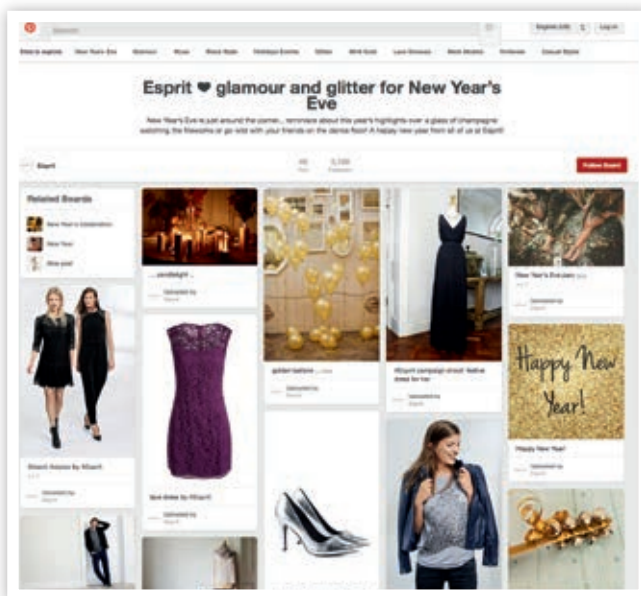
Search

English (US) Log in

Esprit ❤ glamour and glitter for New Year's Eve

New Year's Eve is just around the corner... reminisce about this year's highlights over a glass of champagne, watching the fireworks or go wild with your friends on the dance floor! A happy new year from all of us at Esprit!

Esprit

Follow Esprit

Related Boards

New Year's Celebration

New Year

...candlelight...

golden balloon

Happy New Year!

Happy New Year!